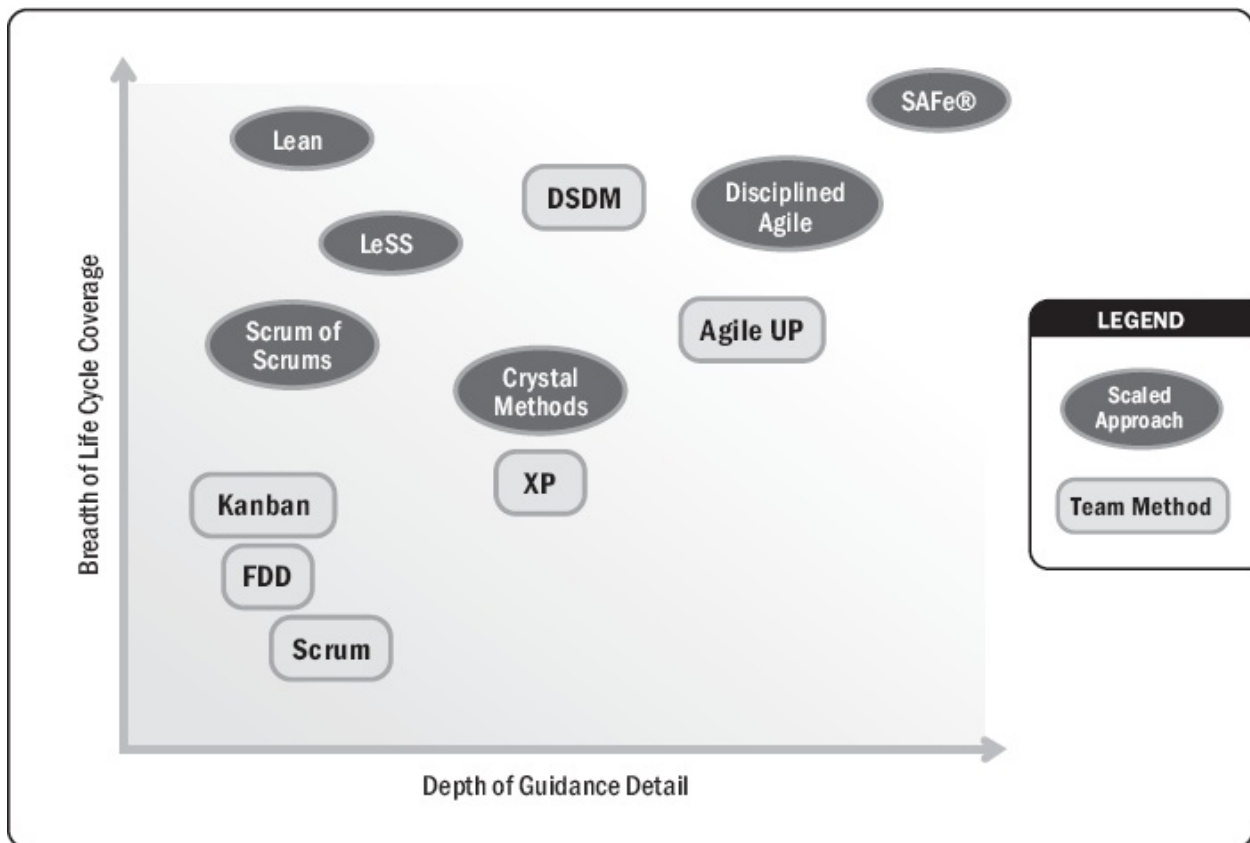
SAFe®

Lean

DSDM

Disciplined Agile

LeSS

Breadth of Life Cycle Coverage

Scrum of Scrums

Agile UP

LEGEND

Crystal Methods

Scaled Approach

XP

Kanban

Team Method

FDD

Scrum

Depth of Guidance Detail